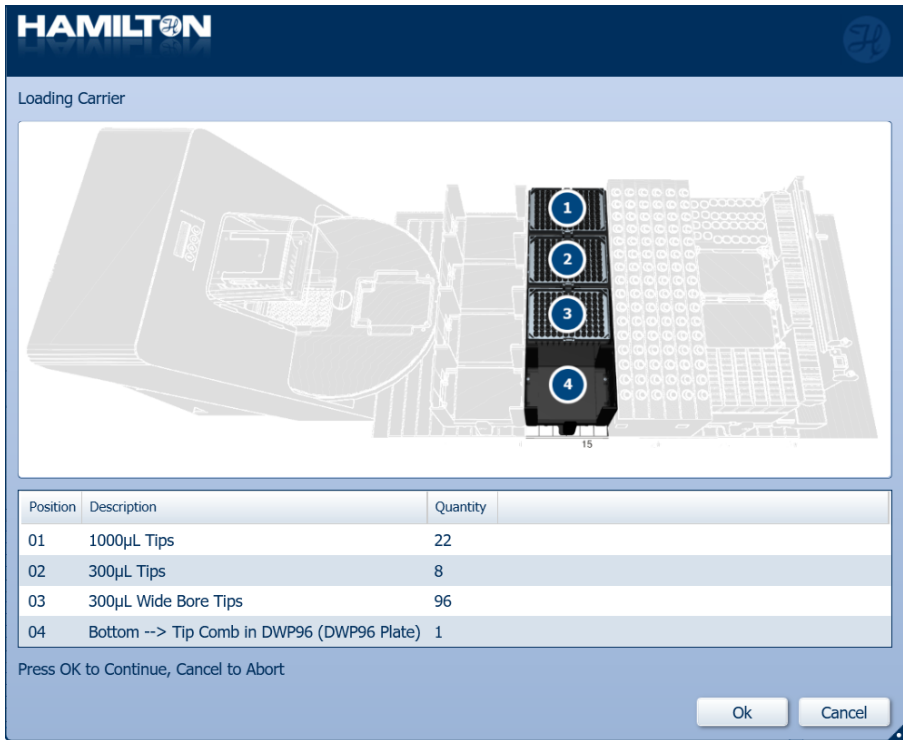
HAMILTON

Loading Carrier

1
2
3
4
15

| Position | Description | Quantity |
|---|---|---|
| 01 | 1000µL Tips | 22 |
| 02 | 300µL Tips | 8 |
| 03 | 300µL Wide Bore Tips | 96 |
| 04 | Bottom --> Tip Comb in DWP96 (DWP96 Plate) | 1 |

Press OK to Continue, Cancel to Abort

Ok
Cancel